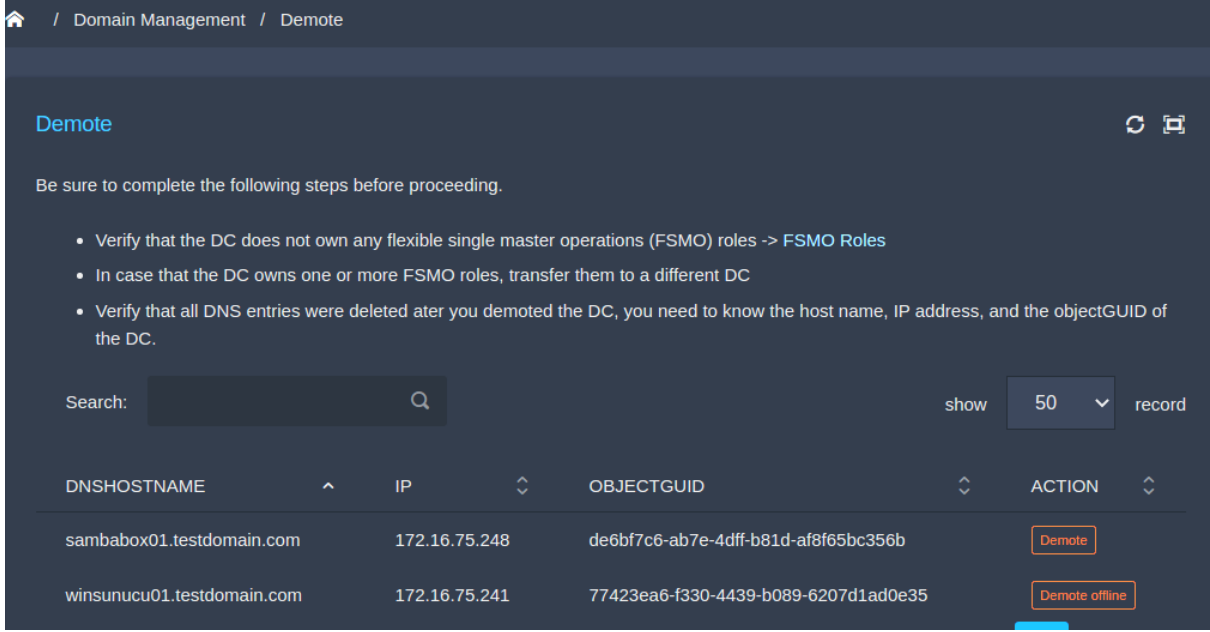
/ Domain Management / Demote

Demote

Be sure to complete the following steps before proceeding.

- Verify that the DC does not own any flexible single master operations (FSMO) roles -> FSMO Roles
- In case that the DC owns one or more FSMO roles, transfer them to a different DC
- Verify that all DNS entries were deleted ater you demoted the DC, you need to know the host name, IP address, and the objectGUID of the DC.

Search:

show 50 record

| DNSHOSTNAME | IP | OBJECTGUID | ACTION |
|---|---|---|---|
| sambabox01.testdomain.com | 172.16.75.248 | de6bf7c6-ab7e-4dff-b81d-af8f65bc356b | Demote |
| winsunucu01.testdomain.com | 172.16.75.241 | 77423ea6-f330-4439-b089-6207d1ad0e35 | Demote offline |